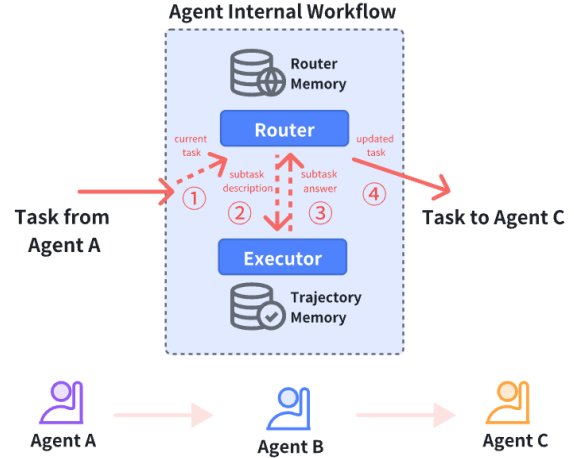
Agent Internal Workflow

Router Memory

Router

current task

updated task

subtask description

subtask answer

①

②

③

④

Task from Agent A

Task to Agent C

Executor

Trajectory Memory

Agent A

Agent B

Agent C